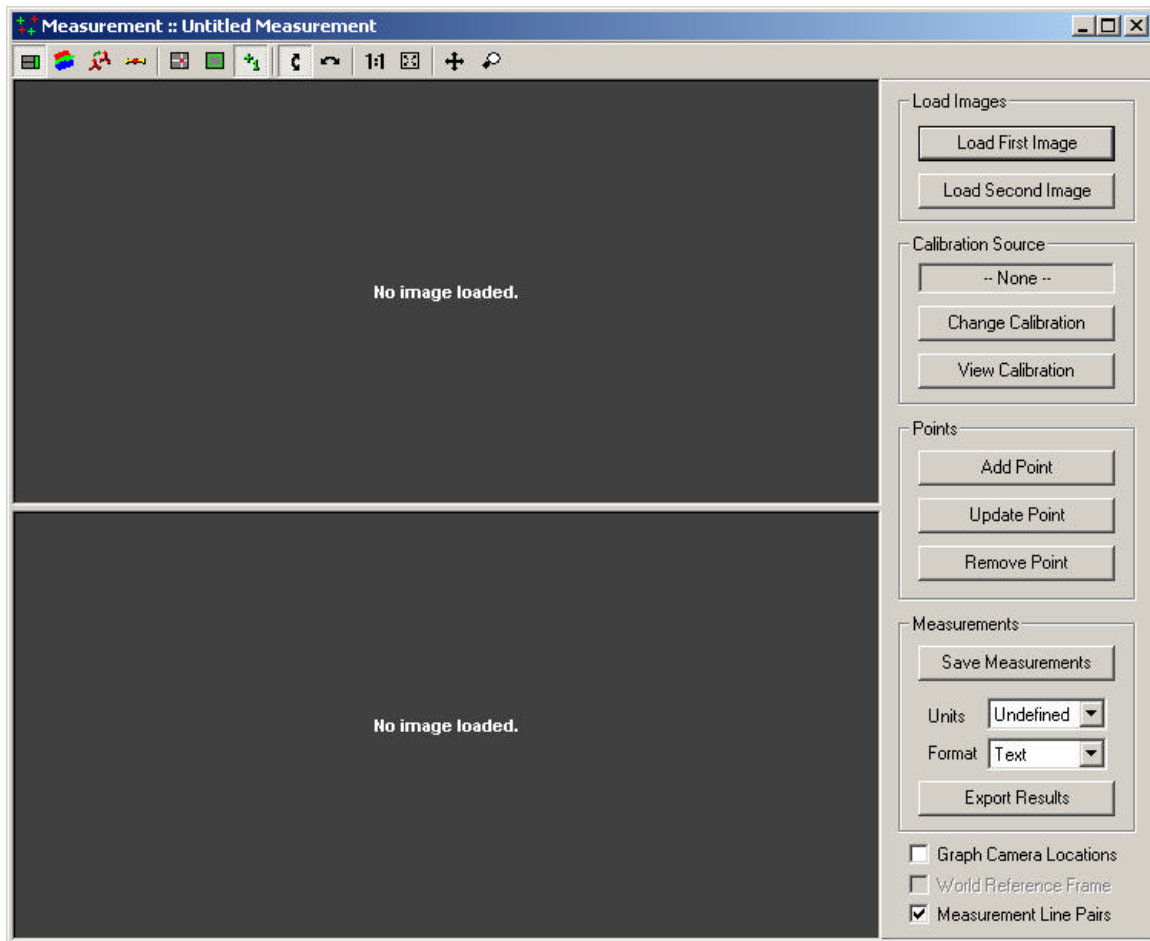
Measurement :: Untitled Measurement

1:1

No image loaded.

No image loaded.

Load Images
Load First Image
Load Second Image

Calibration Source
-- None --
Change Calibration
View Calibration

Points
Add Point
Update Point
Remove Point

Measurements
Save Measurements
Units Undefined
Format Text
Export Results

Graph Camera Locations
World Reference Frame
Measurement Line Pairs